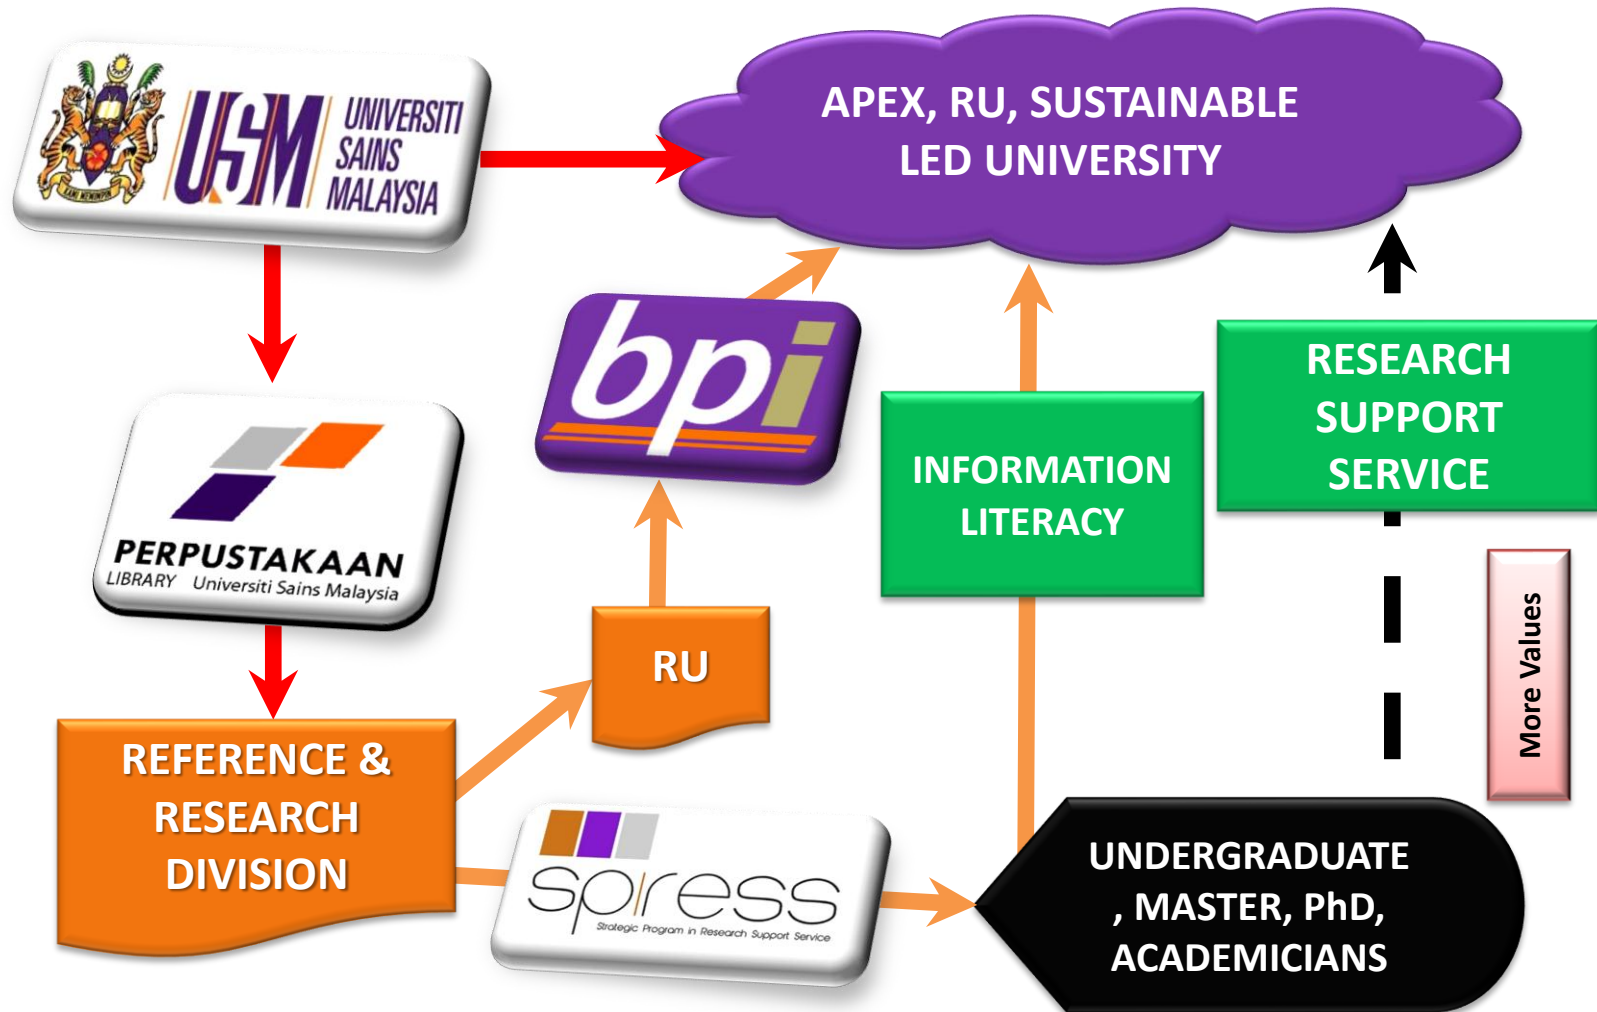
USM UNIVERSITI SAINS MALAYSIA

APEX, RU, SUSTAINABLE LED UNIVERSITY

PERPUSTAKAAN
LIBRARY Universiti Sains Malaysia

bpi

INFORMATION LITERACY

RESEARCH SUPPORT SERVICE

RU

More Values

REFERENCE & RESEARCH DIVISION

spiress
Strategic Program in Research Support Service

UNDERGRADUATE , MASTER, PhD, ACADEMICIANS